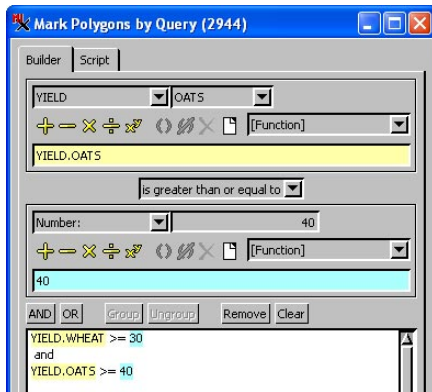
Mark Polygons by Query (2944)

Builder | Script

YIELD | OATS

$x^y$ [Function]

YIELD.OATS

is greater than or equal to

Number: 40

$x^y$ [Function]

40

AND OR Group Ungroup Remove Clear

YIELD.WHEAT >= 30
and
YIELD.OATS >= 40